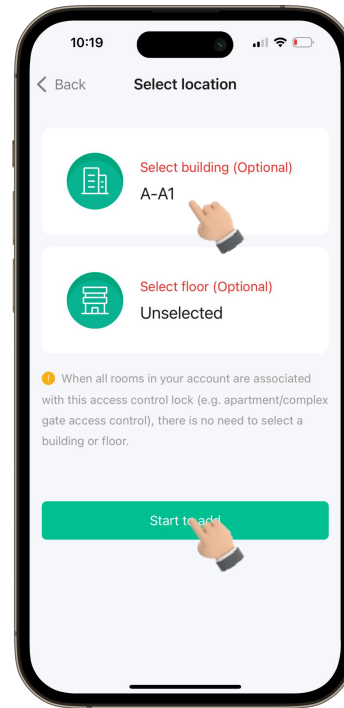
10:19

Back Select location

Select building (Optional)
A-A1

Select floor (Optional)
Unselected

When all rooms in your account are associated with this access control lock (e.g. apartment/complex gate access control), there is no need to select a building or floor.

Start to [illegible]